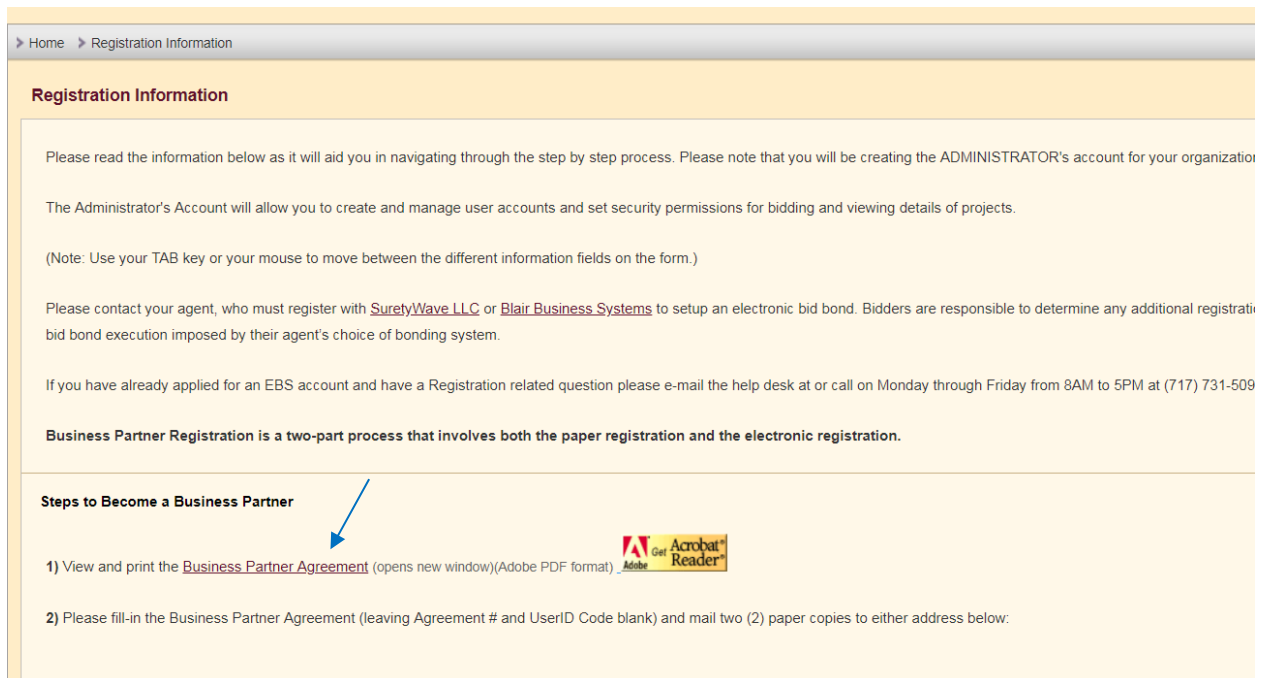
Home Registration Information

Registration Information

Please read the information below as it will aid you in navigating through the step by step process. Please note that you will be creating the ADMINISTRATOR's account for your organizatio

The Administrator's Account will allow you to create and manage user accounts and set security permissions for bidding and viewing details of projects.

(Note: Use your TAB key or your mouse to move between the different information fields on the form.)

Please contact your agent, who must register with SuretyWave LLC or Blair Business Systems to setup an electronic bid bond. Bidders are responsible to determine any additional registrati bid bond execution imposed by their agent's choice of bonding system.

If you have already applied for an EBS account and have a Registration related question please e-mail the help desk at or call on Monday through Friday from 8AM to 5PM at (717) 731-509

**Business Partner Registration is a two-part process that involves both the paper registration and the electronic registration.**

**Steps to Become a Business Partner**

**1)** View and print the Business Partner Agreement (opens new window)(Adobe PDF format) Adobe Get Acrobat® Reader®

**2)** Please fill-in the Business Partner Agreement (leaving Agreement # and UserID Code blank) and mail two (2) paper copies to either address below: